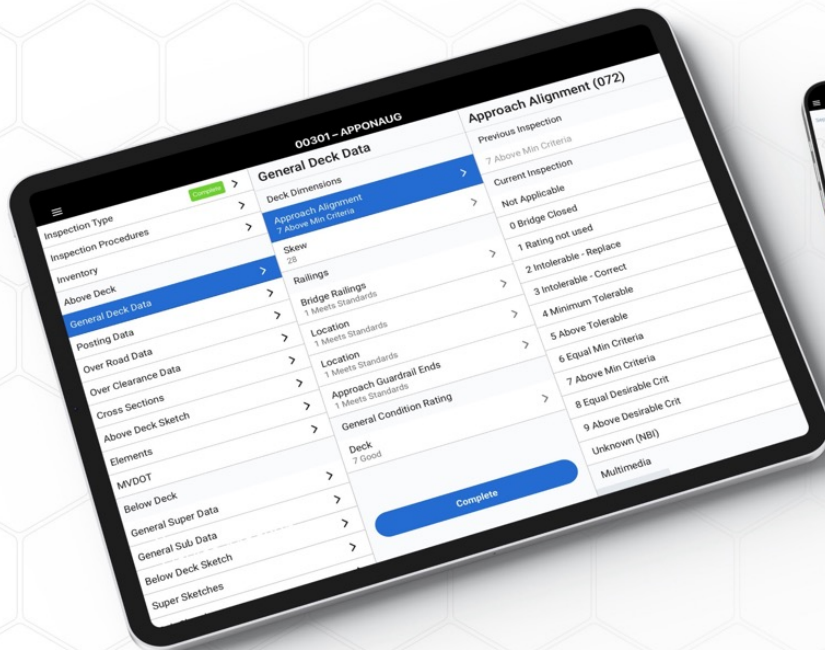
00301 – APPONAUG

Inspection Type
Complete
Inspection Procedures
Inventory
Above Deck
General Deck Data
Posting Data
Over Road Data
Over Clearance Data
Cross Sections
Above Deck Sketch
Elements
MVDOT
Below Deck
General Super Data
General Sub Data
Below Deck Sketch
Super Sketches

General Deck Data
Deck Dimensions
Approach Alignment
7 Above Min Criteria
Skew
28
Railings
Bridge Railings
1 Meets Standards
Location
1 Meets Standards
Location
1 Meets Standards
Approach Guardrail Ends
1 Meets Standards
General Condition Rating
Deck
7 Good
Complete

Approach Alignment (072)
Previous Inspection
7 Above Min Criteria
Current Inspection
Not Applicable
0 Bridge Closed
1 Rating not used
2 Intolerable - Replace
3 Intolerable - Correct
4 Minimum Tolerable
5 Above Tolerable
6 Equal Min Criteria
7 Above Min Criteria
8 Equal Desirable Crit
9 Above Desirable Crit
Unknown (NBI)
Multimedia